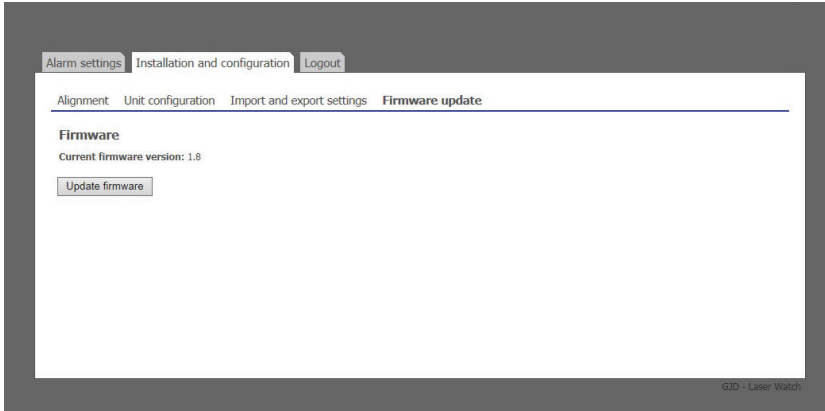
Alarm settings Installation and configuration Logout

Alignment Unit configuration Import and export settings Firmware update

Firmware

Current firmware version: 1.8

Update firmware

GJD - Laser Watch